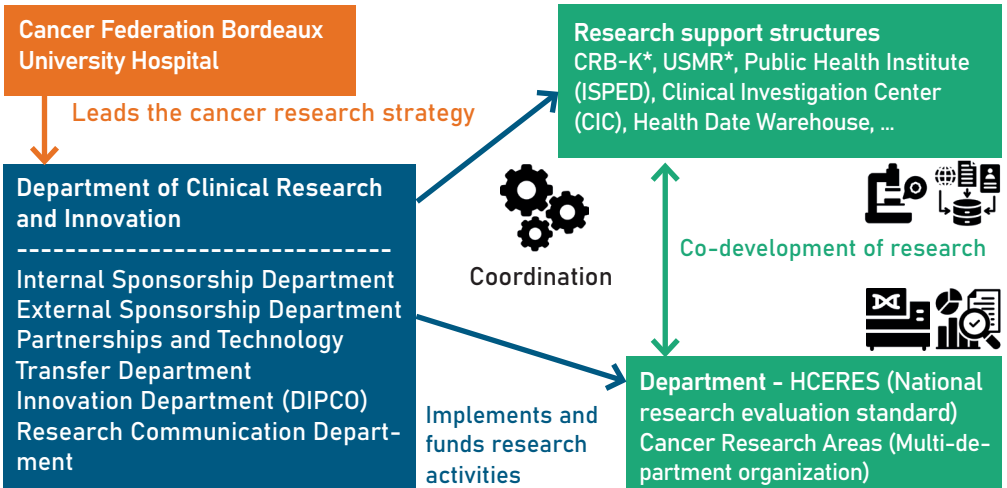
Cancer Federation Bordeaux University Hospital

Leads the cancer research strategy

Research support structures
CRB-K*, USMR*, Public Health Institute (ISPED), Clinical Investigation Center (CIC), Health Date Warehouse, …

Department of Clinical Research and Innovation
--------------------------------
Internal Sponsorship Department
External Sponsorship Department
Partnerships and Technology Transfer Department
Innovation Department (DIPCO)
Research Communication Department

Coordination

Co-development of research

Implements and funds research activities

Department - HCERES (National research evaluation standard)
Cancer Research Areas (Multi-department organization)